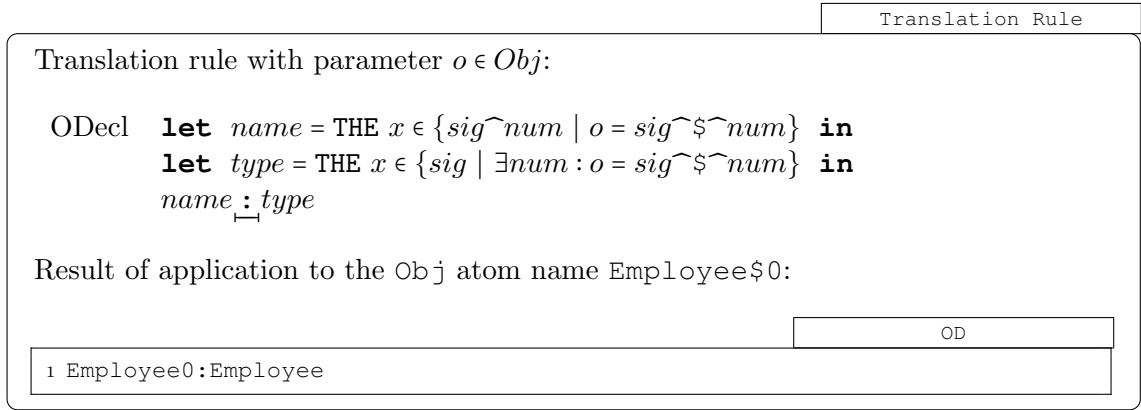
Translation Rule

Translation rule with parameter $o \in Obj$:

ODecl **let** $name$ = THE $x \in \{sig^\frown num \mid o = sig^\frown \$^\frown num\}$ **in**
**let** $type$ = THE $x \in \{sig \mid \exists num : o = sig^\frown \$^\frown num\}$ **in**
$name$ **:** $type$

Result of application to the Obj atom name Employee\$0:

OD

1 Employee0:Employee